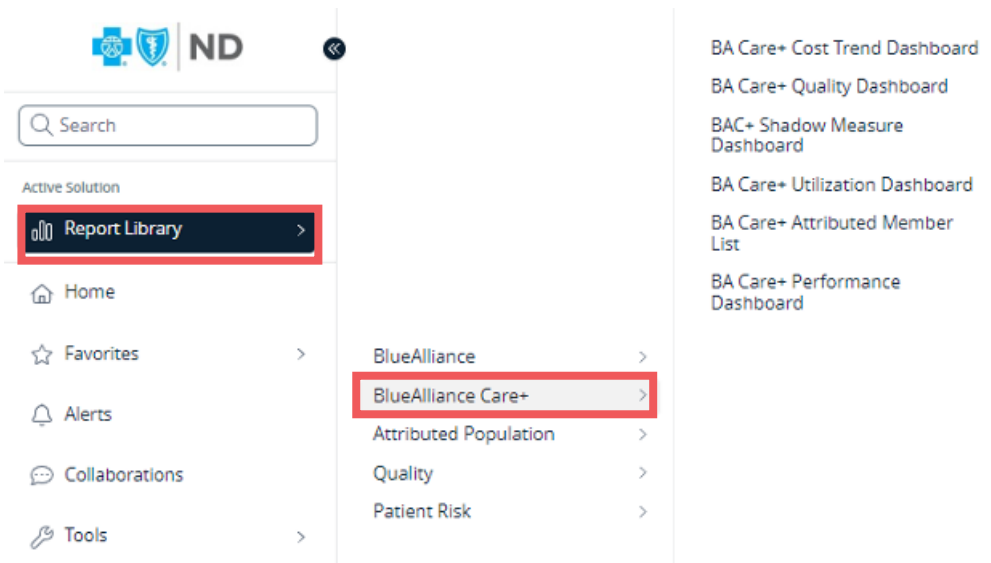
ND

Search

Active Solution

Report Library >

Home

Favorites >

Alerts

Collaborations

Tools >

BlueAlliance >

BlueAlliance Care+ >

Attributed Population >

Quality >

Patient Risk >

BA Care+ Cost Trend Dashboard

BA Care+ Quality Dashboard

BAC+ Shadow Measure Dashboard

BA Care+ Utilization Dashboard

BA Care+ Attributed Member List

BA Care+ Performance Dashboard